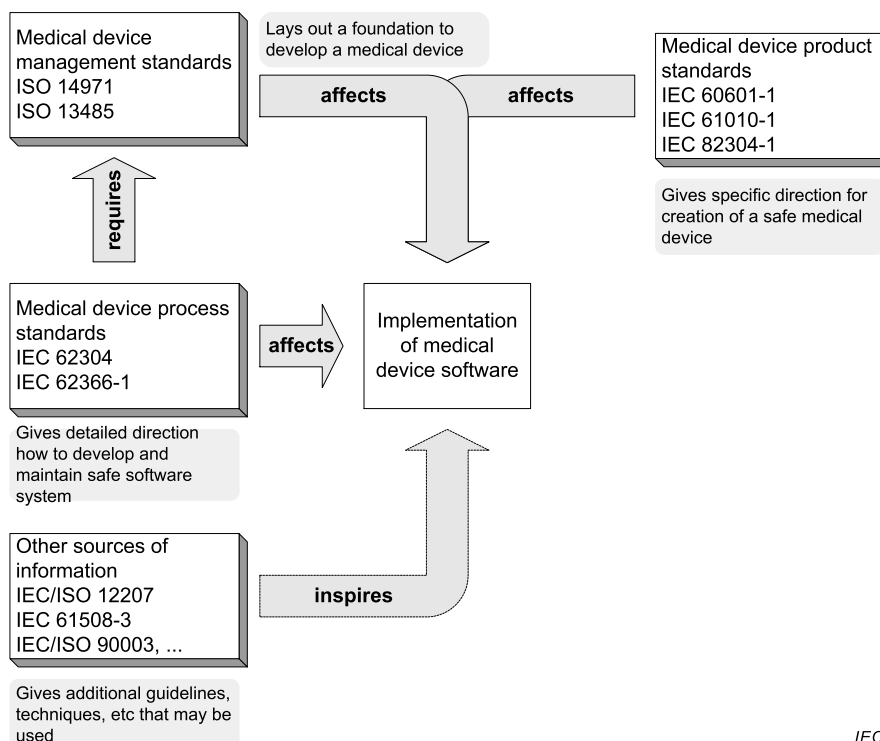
Medical device management standards
ISO 14971
ISO 13485

Lays out a foundation to develop a medical device

affects

affects

Medical device product standards
IEC 60601-1
IEC 61010-1
IEC 82304-1

Gives specific direction for creation of a safe medical device

requires

Medical device process standards
IEC 62304
IEC 62366-1

affects

Implementation of medical device software

Gives detailed direction how to develop and maintain safe software system

Other sources of information
IEC/ISO 12207
IEC 61508-3
IEC/ISO 90003, ...

inspires

Gives additional guidelines, techniques, etc that may be used

IEC